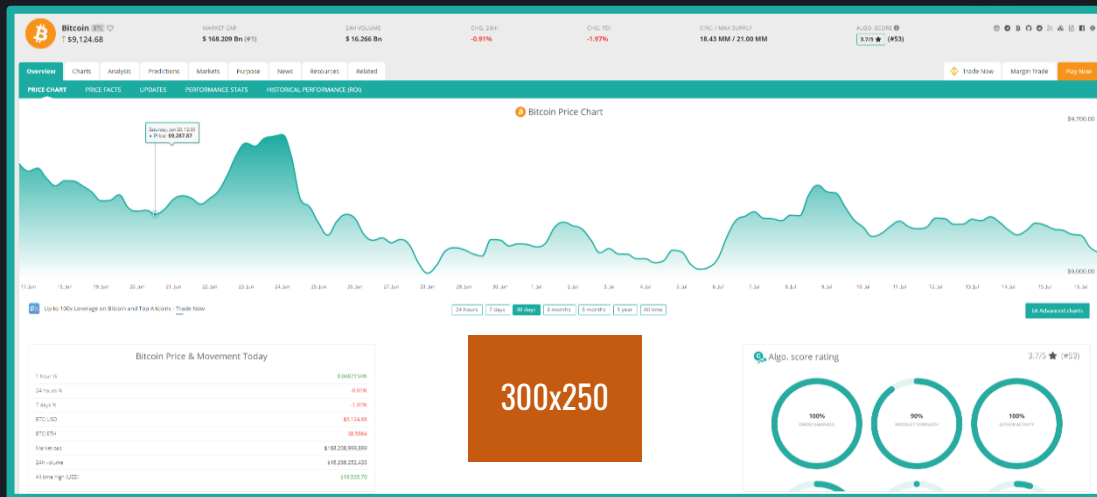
Bitcoin BTC
$9,124.68

MARKET CAP
$ 168.209 Bn (#1)

24H VOLUME
$ 16.266 Bn

CHG. (24H)
-0.91%

CHG. (7D)
-1.97%

CIRC. / MAX SUPPLY
18.43 MM / 21.00 MM

ALGO. SCORE
3.7/5 ★ (#53)

Overview | Charts | Analysis | Predictions | Markets | Purpose | News | Resources | Related

Trade Now | Margin Trade | Play Now

PRICE CHART | PRICE FACTS | UPDATES | PERFORMANCE STATS | HISTORICAL PERFORMANCE (ROI)

Bitcoin Price Chart

Saturday, Jun 20, 12:00
● Price: $9,287.87

$9,700.00
$9,000.00

17. Jun | 18. Jun | 19. Jun | 20. Jun | 21. Jun | 22. Jun | 23. Jun | 24. Jun | 25. Jun | 26. Jun | 27. Jun | 28. Jun | 29. Jun | 30. Jun | 1. Jul | 2. Jul | 3. Jul | 4. Jul | 5. Jul | 6. Jul | 7. Jul | 8. Jul | 9. Jul | 10. Jul | 11. Jul | 12. Jul | 13. Jul | 14. Jul | 15. Jul | 16. Jul

Up to 100x Leverage on Bitcoin and Top Altcoins · Trade Now

24 hours | 7 days | 30 days | 3 months | 6 months | 1 year | All time

Advanced charts

Bitcoin Price & Movement Today

| | |
|---|---|
| 1 hour % | 0.04817154% |
| 24 hours % | -0.91% |
| 7 days % | -1.97% |
| BTC-USD | $9,124.68 |
| BTC-ETH | 38.5984 |
| Market cap | $168,208,999,999 |
| 24h volume | $16,266,252,420 |
| All time high (USD) | $19,535.70 |

300x250

Algo. score rating
3.7/5 ★ (#53)

100%
OPEN CHANNELS

90%
PRODUCT STRENGTH

100%
GITHUB ACTIVITY